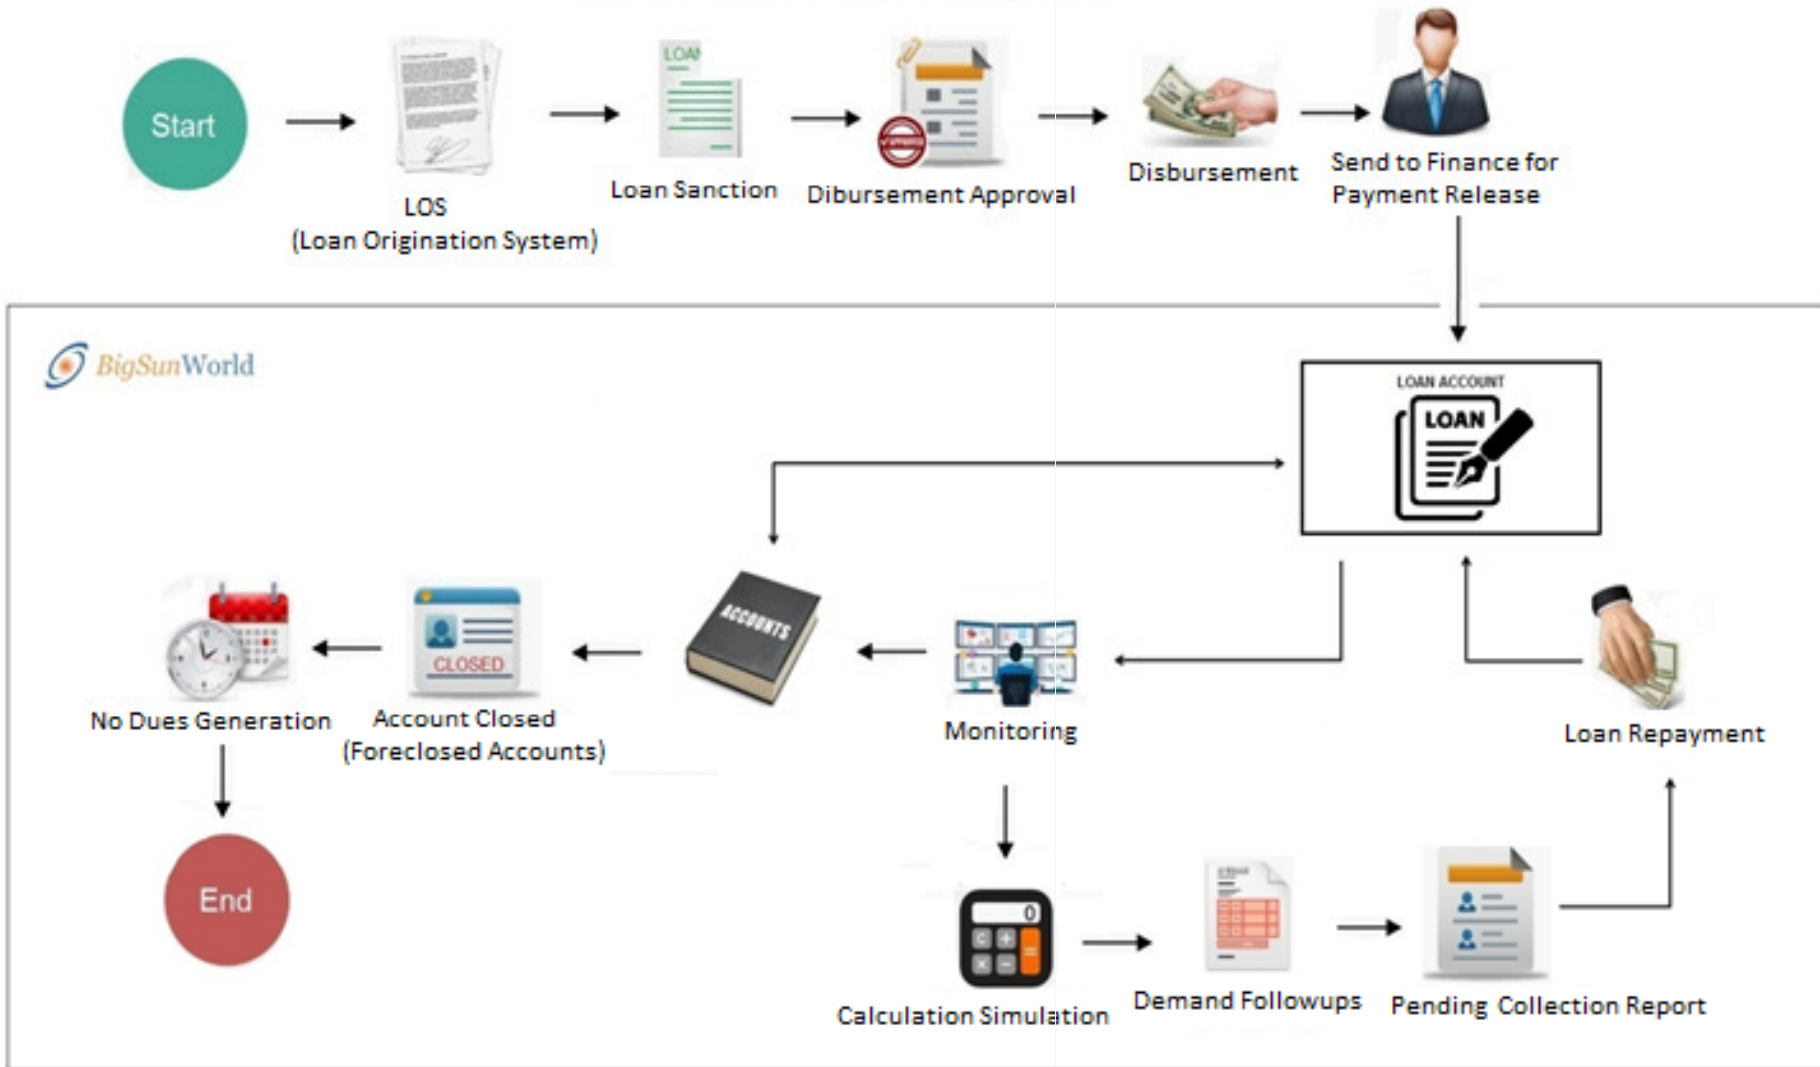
Start

LOS
(Loan Origination System)

LOAN

Loan Sanction

Dibursement Approval

Disbursement

Send to Finance for Payment Release

BigSunWorld

LOAN ACCOUNT

LOAN

ACCOUNTS

CLOSED

No Dues Generation

Account Closed
(Foreclosed Accounts)

Monitoring

Loan Repayment

End

0

Calculation Simulation

Demand Followups

Pending Collection Report